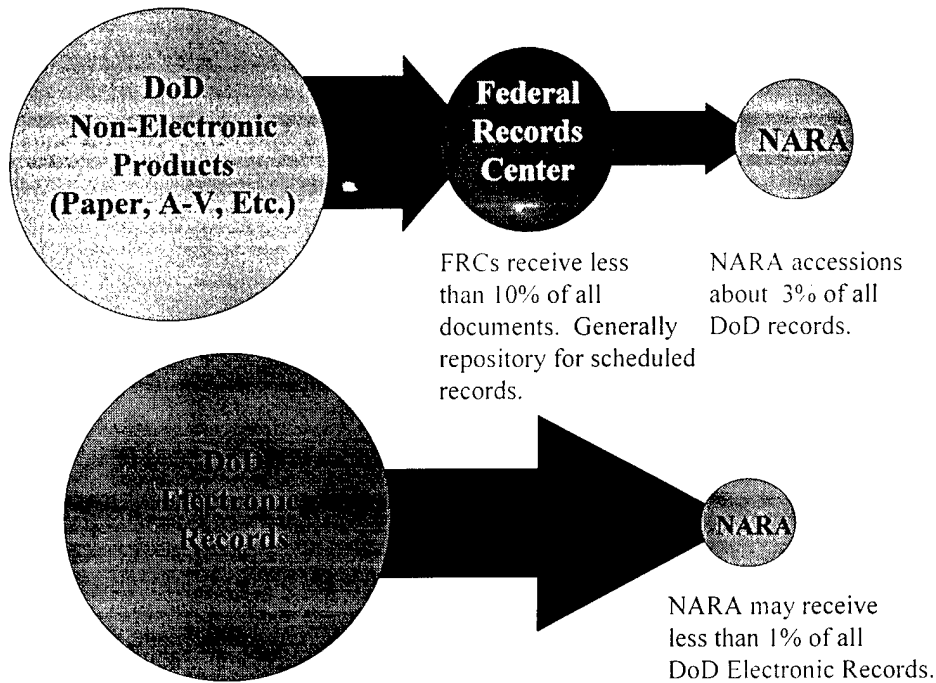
DoD Non-Electronic Products (Paper, A-V, Etc.)

Federal Records Center

NARA

FRCs receive less than 10% of all documents. Generally repository for scheduled records.

NARA accessions about 3% of all DoD records.

DoD Electronic Records

NARA

NARA may receive less than 1% of all DoD Electronic Records.